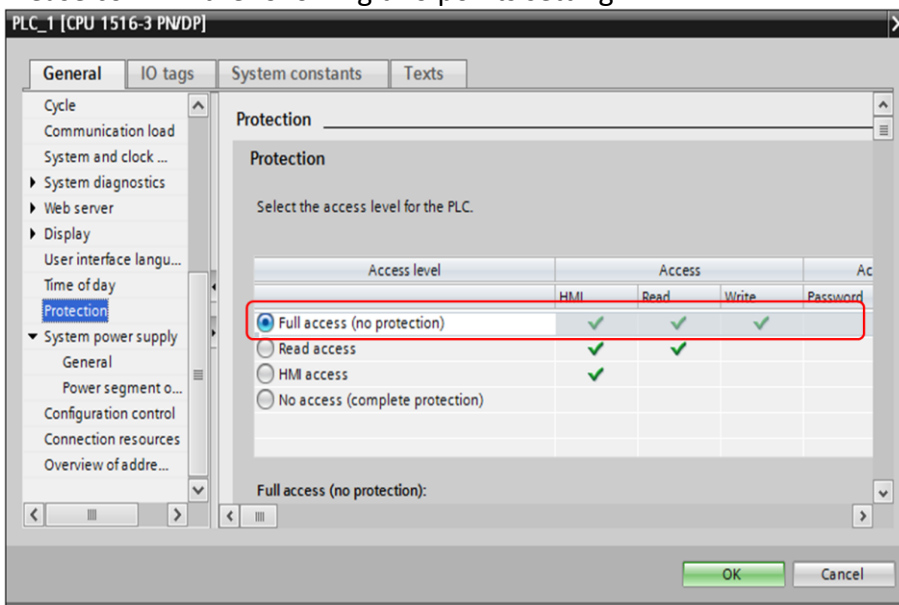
PLC_1 [CPU 1516-3 PN/DP]

General | IO tags | System constants | Texts

Cycle
Communication load
System and clock ...
System diagnostics
Web server
Display
User interface langu...
Time of day
Protection
System power supply
General
Power segment o...
Configuration control
Connection resources
Overview of addre...

Protection

Protection

Select the access level for the PLC.

| Access level | HMI | Read | Write | Password |
|---|---|---|---|---|
| Full access (no protection) | ✓ | ✓ | ✓ | |
| Read access | ✓ | ✓ | | |
| HMI access | ✓ | | | |
| No access (complete protection) | | | | |

Access
Ac

Full access (no protection):

OK
Cancel